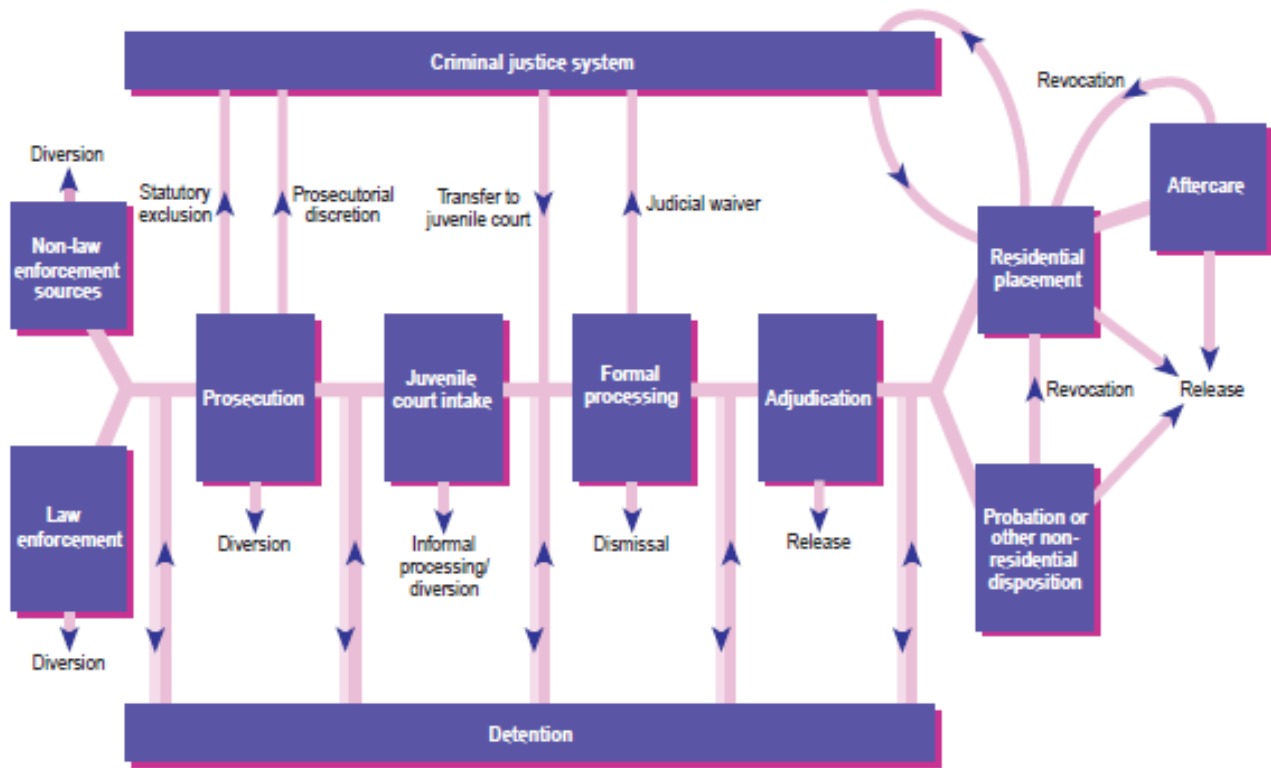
Criminal justice system

Revocation

Diversion

Statutory exclusion

Prosecutorial discretion

Transfer to juvenile court

Judicial waiver

Aftercare

Non-law enforcement sources

Residential placement

Prosecution

Juvenile court intake

Formal processing

Adjudication

Revocation

Release

Law enforcement

Diversion

Informal processing/ diversion

Dismissal

Release

Probation or other non-residential disposition

Diversion

Detention